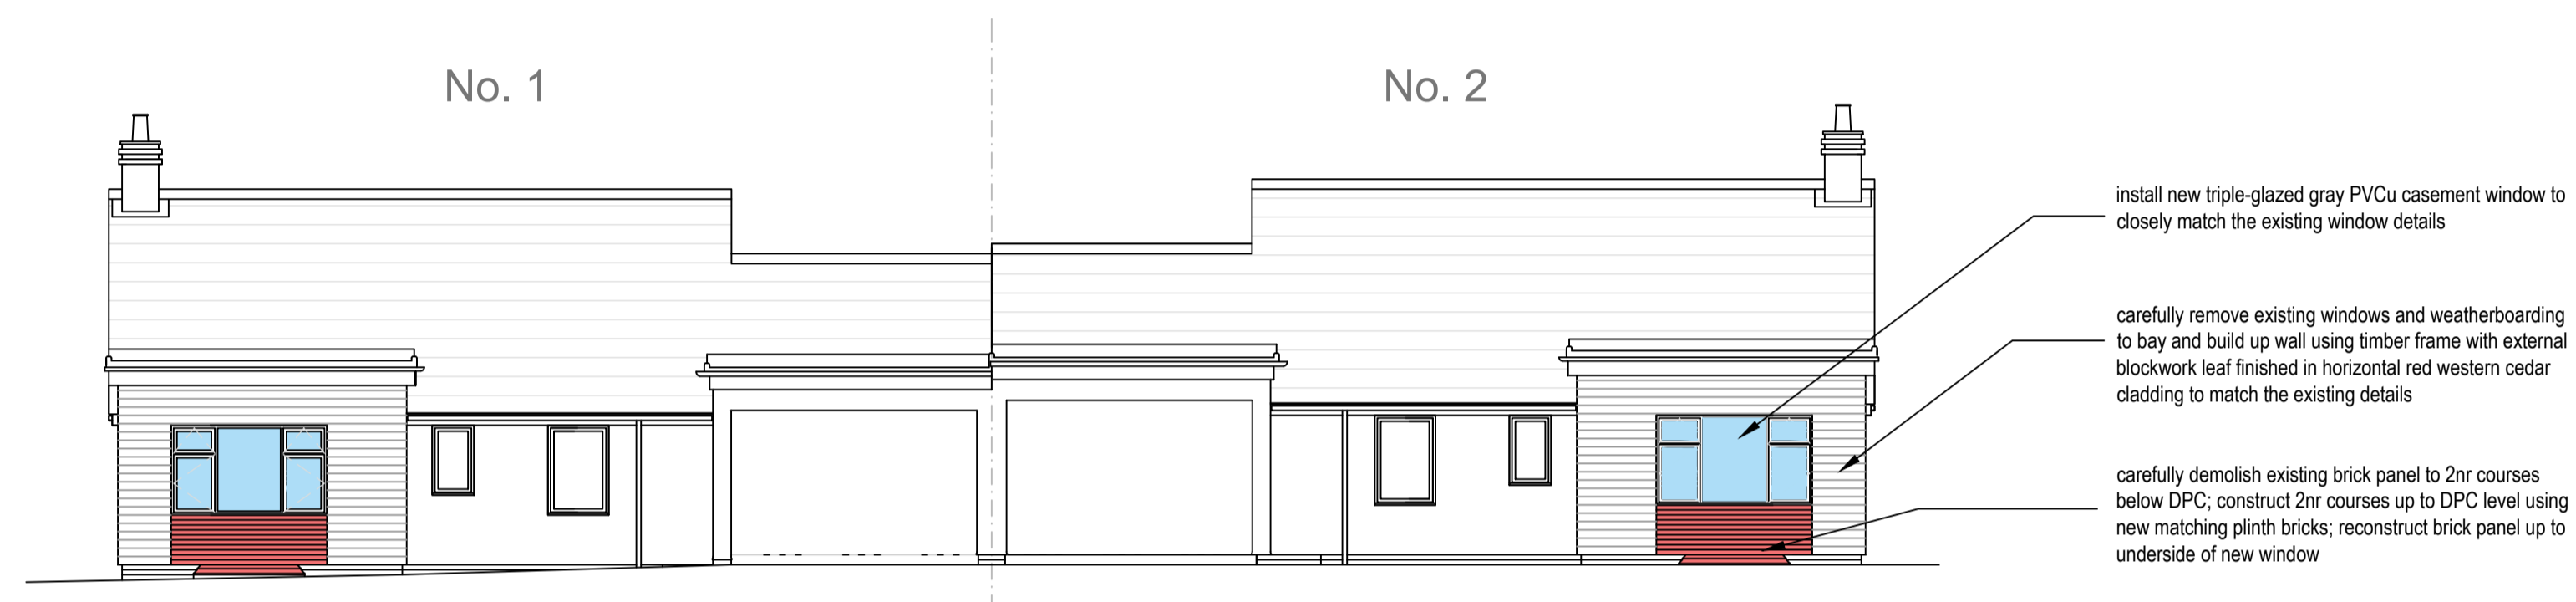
No. 1

No. 2

install new triple-glazed gray PVCu casement window to closely match the existing window details

carefully remove existing windows and weatherboarding to bay and build up wall using timber frame with external blockwork leaf finished in horizontal red western cedar cladding to match the existing details

carefully demolish existing brick panel to 2nr courses below DPC; construct 2nr courses up to DPC level using new matching plinth bricks; reconstruct brick panel up to underside of new window